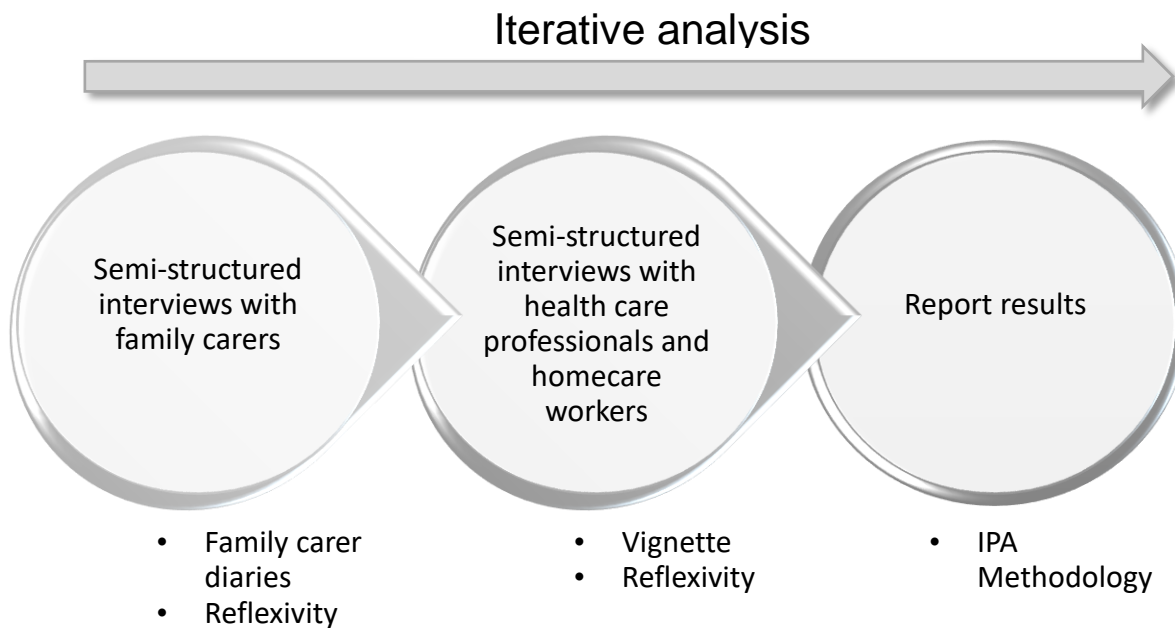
Iterative analysis

Semi-structured interviews with family carers

Semi-structured interviews with health care professionals and homecare workers

Report results

- Family carer diaries
- Reflexivity

- Vignette
- Reflexivity

- IPA Methodology